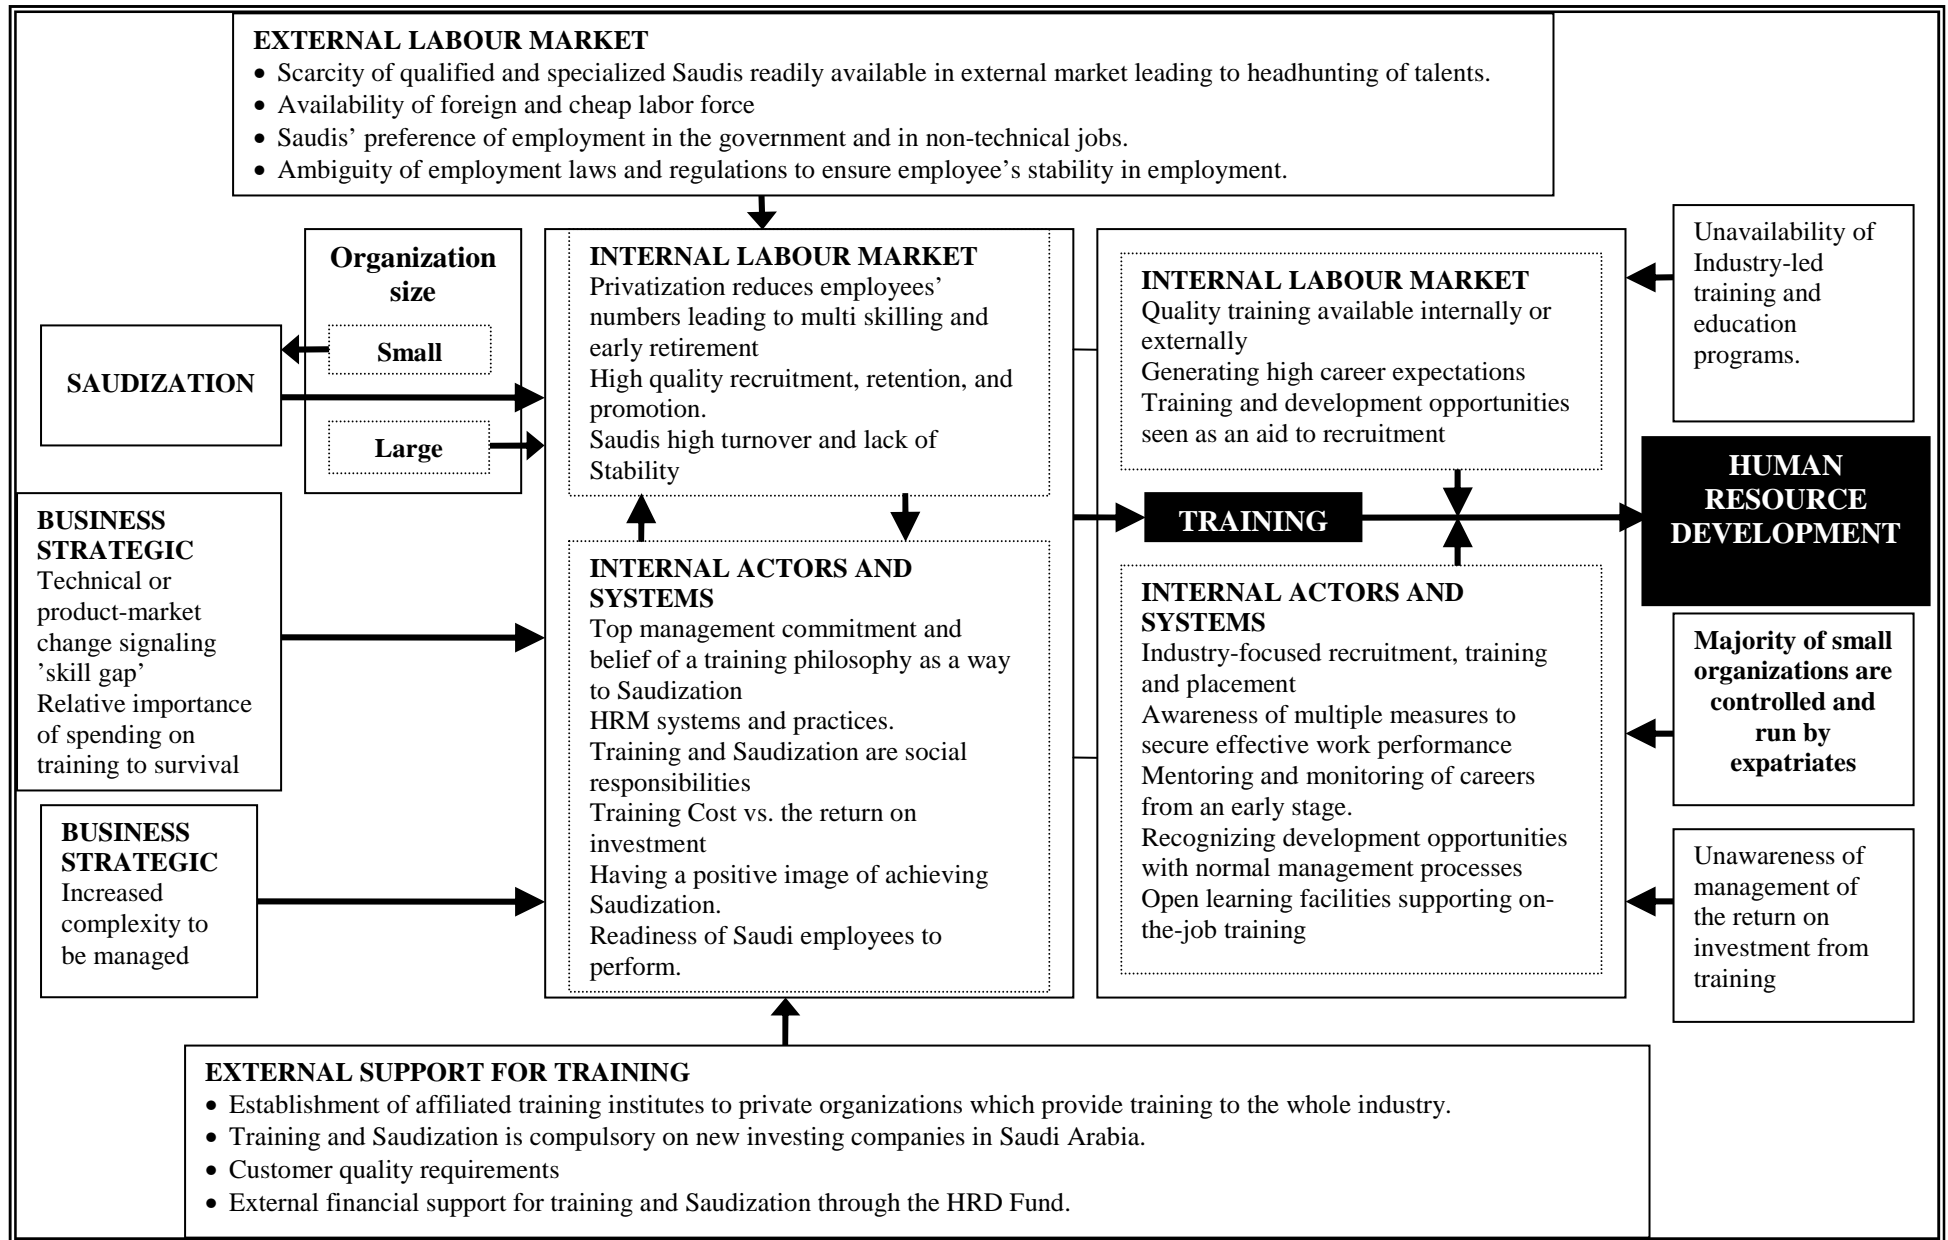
EXTERNAL LABOUR MARKET
- Scarcity of qualified and specialized Saudis readily available in external market leading to headhunting of talents.
- Availability of foreign and cheap labor force
- Saudis' preference of employment in the government and in non-technical jobs.
- Ambiguity of employment laws and regulations to ensure employee's stability in employment.

Organization size
Small
Large

SAUDIZATION

INTERNAL LABOUR MARKET
Privatization reduces employees' numbers leading to multi skilling and early retirement
High quality recruitment, retention, and promotion.
Saudis high turnover and lack of Stability

INTERNAL ACTORS AND SYSTEMS
Top management commitment and belief of a training philosophy as a way to Saudization
HRM systems and practices.
Training and Saudization are social responsibilities
Training Cost vs. the return on investment
Having a positive image of achieving Saudization.
Readiness of Saudi employees to perform.

BUSINESS STRATEGIC
Technical or product-market change signaling 'skill gap'
Relative importance of spending on training to survival

BUSINESS STRATEGIC
Increased complexity to be managed

INTERNAL LABOUR MARKET
Quality training available internally or externally
Generating high career expectations
Training and development opportunities seen as an aid to recruitment

TRAINING

INTERNAL ACTORS AND SYSTEMS
Industry-focused recruitment, training and placement
Awareness of multiple measures to secure effective work performance
Mentoring and monitoring of careers from an early stage.
Recognizing development opportunities with normal management processes
Open learning facilities supporting on-the-job training

Unavailability of Industry-led training and education programs.

HUMAN RESOURCE DEVELOPMENT

Majority of small organizations are controlled and run by expatriates

Unawareness of management of the return on investment from training

EXTERNAL SUPPORT FOR TRAINING
- Establishment of affiliated training institutes to private organizations which provide training to the whole industry.
- Training and Saudization is compulsory on new investing companies in Saudi Arabia.
- Customer quality requirements
- External financial support for training and Saudization through the HRD Fund.